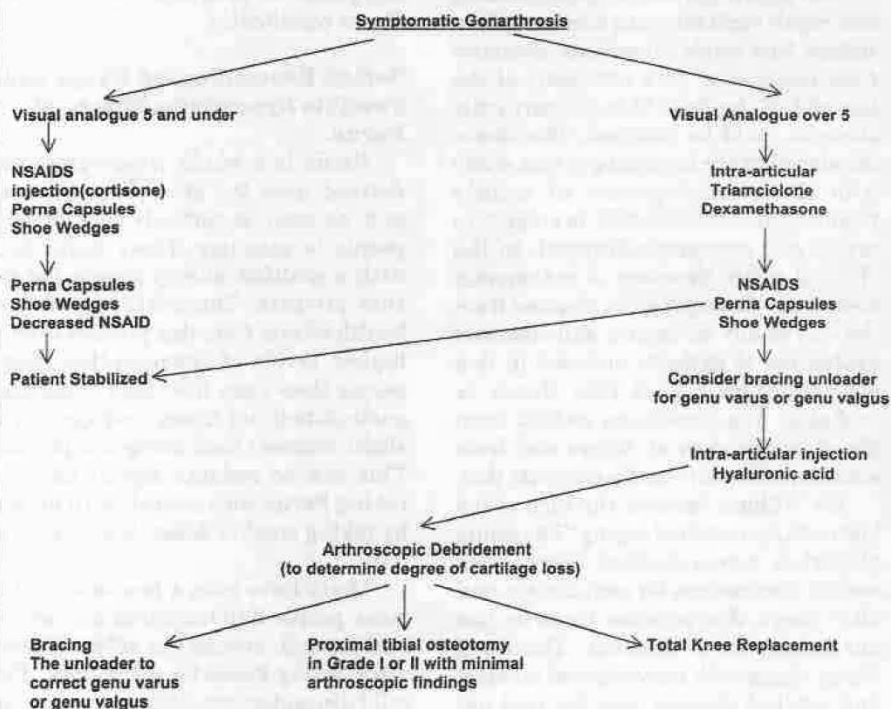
Symptomatic Gonarthrosis

Visual analogue 5 and under

NSAIDS
injection(cortisone)
Perna Capsules
Shoe Wedges

Perna Capsules
Shoe Wedges
Decreased NSAID

Patient Stabilized

Visual Analogue over 5

Intra-articular
Triamciolone
Dexamethasone

NSAIDS
Perna Capsules
Shoe Wedges

Consider bracing unloader for genu varus or genu valgus

Intra-articular injection
Hyaluronic acid

Arthroscopic Debridement
(to determine degree of cartilage loss)

Bracing
The unloader to correct genu varus or genu valgus

Proximal tibial osteotomy in Grade I or II with minimal arthroscopic findings

Total Knee Replacement